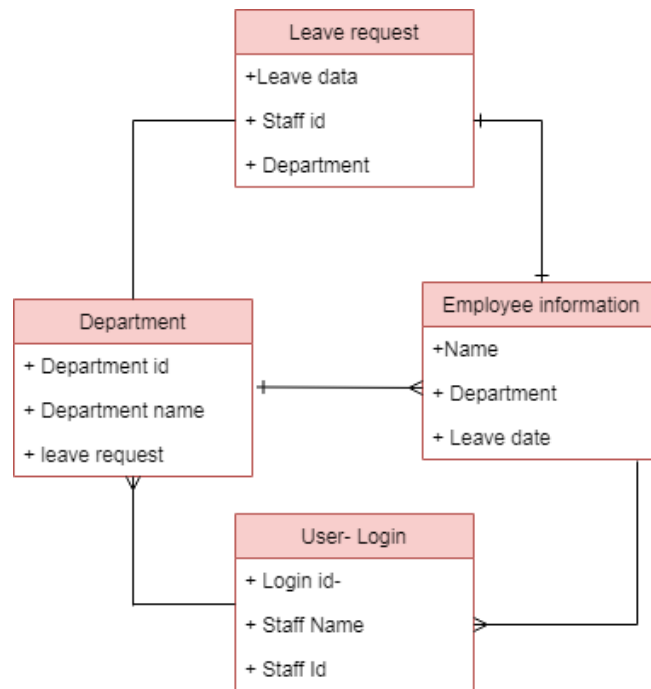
Leave request
+Leave data
+ Staff id
+ Department

Department
+ Department id
+ Department name
+ leave request

Employee information
+Name
+ Department
+ Leave date

User- Login
+ Login id-
+ Staff Name
+ Staff Id